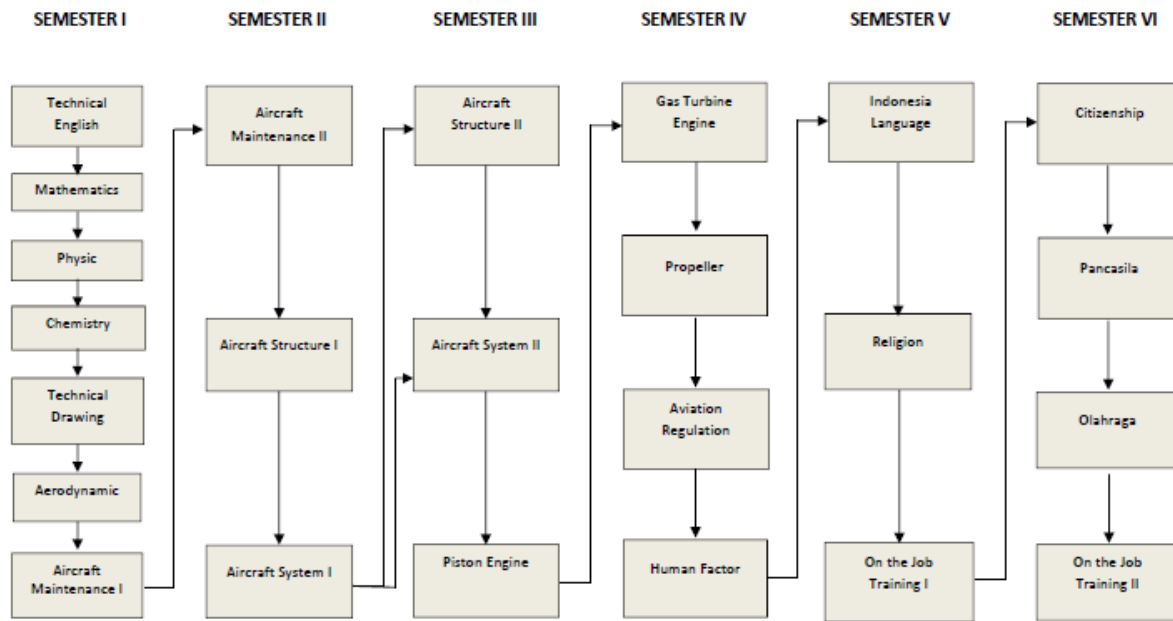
SEMESTER I

Technical English

Mathematics

Physic

Chemistry

Technical Drawing

Aerodynamic

Aircraft Maintenance I

SEMESTER II

Aircraft Maintenance II

Aircraft Structure I

Aircraft System I

SEMESTER III

Aircraft Structure II

Aircraft System II

Piston Engine

SEMESTER IV

Gas Turbine Engine

Propeller

Aviation Regulation

Human Factor

SEMESTER V

Indonesia Language

Religion

On the Job Training I

SEMESTER VI

Citizenship

Pancasila

Olahraga

On the Job Training II